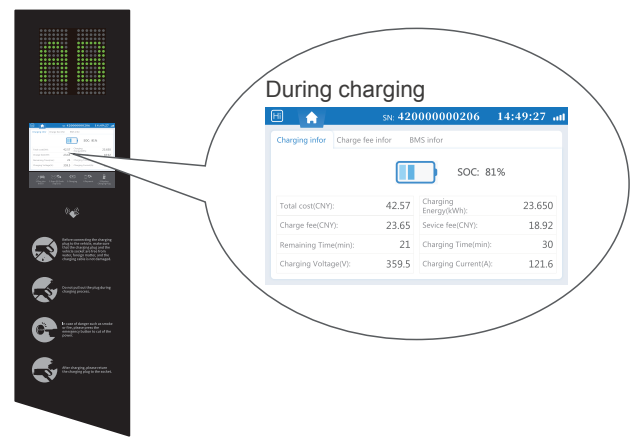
During charging

SN: 420000000206 14:49:27

Charging infor Charge fee infor BMS infor

SOC: 81%

| Total cost(CNY): | 42.57 | Charging Energy(kWh): | 23.650 |
|---|---|---|---|
| Charge fee(CNY): | 23.65 | Sevice fee(CNY): | 18.92 |
| Remaining Time(min): | 21 | Charging Time(min): | 30 |
| Charging Voltage(V): | 359.5 | Charging Current(A): | 121.6 |

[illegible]